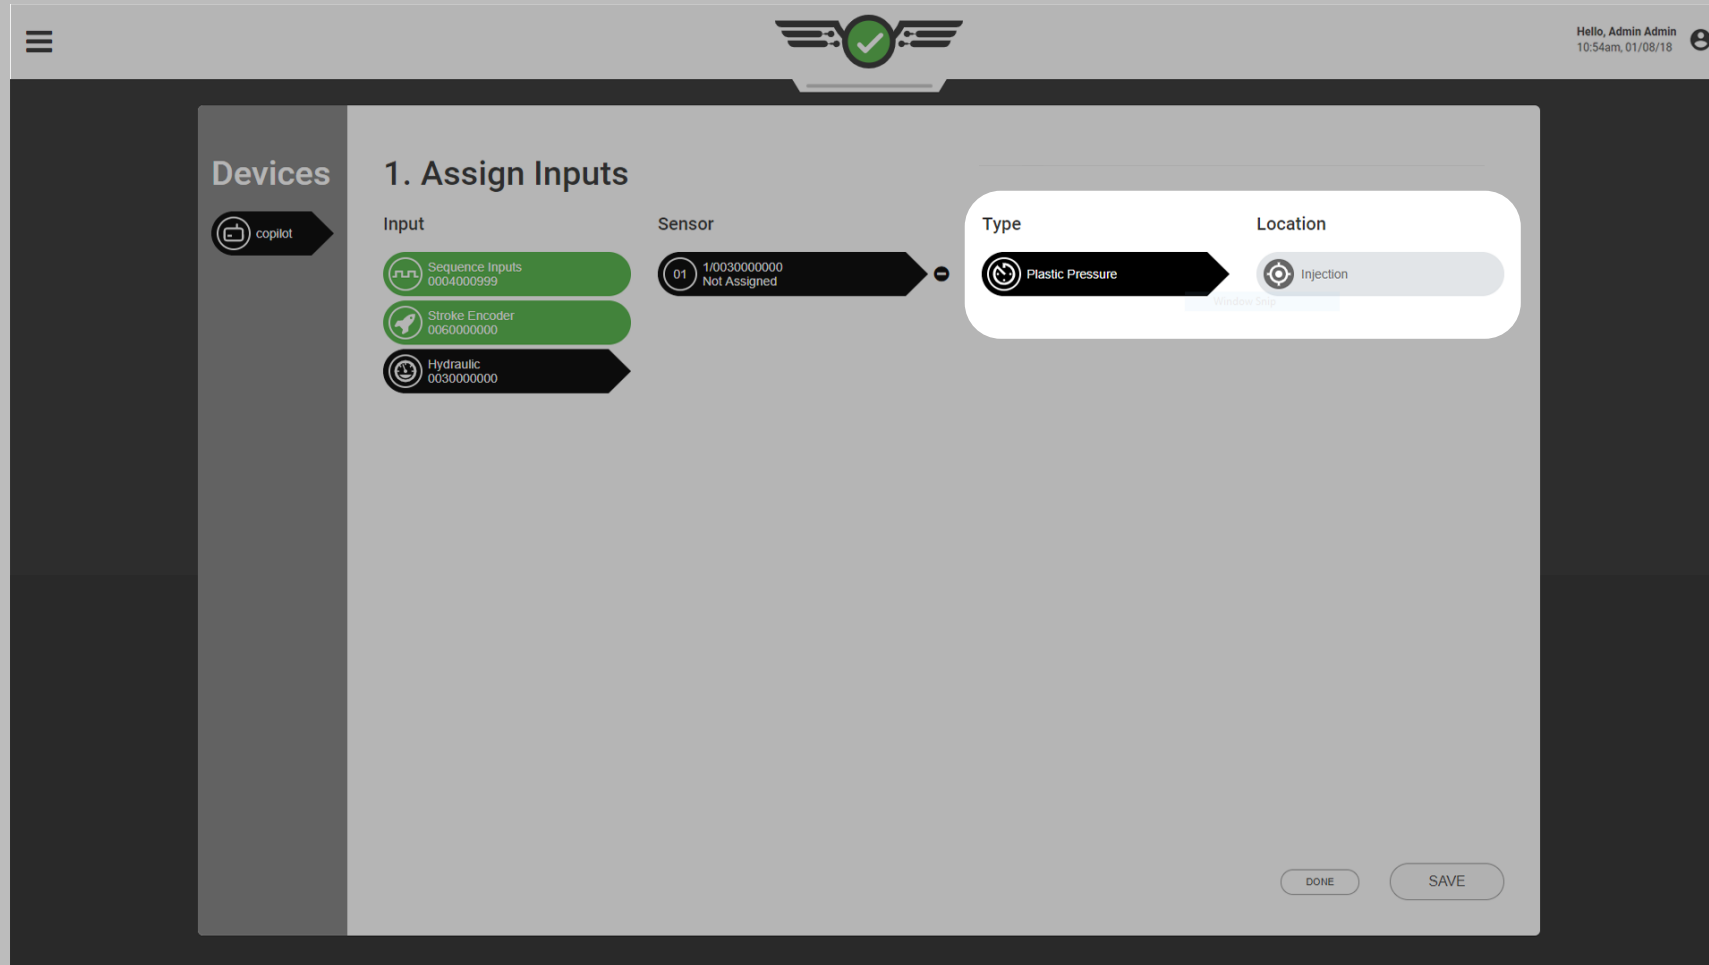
Hello, Admin Admin
10:54am, 01/08/18

Devices

copilot

1. Assign Inputs

Input

Sequence Inputs
0004000999

Stroke Encoder
0060000000

Hydraulic
0030000000

Sensor

01 1/0030000000
Not Assigned

Type

Plastic Pressure

Location

Injection

DONE

SAVE